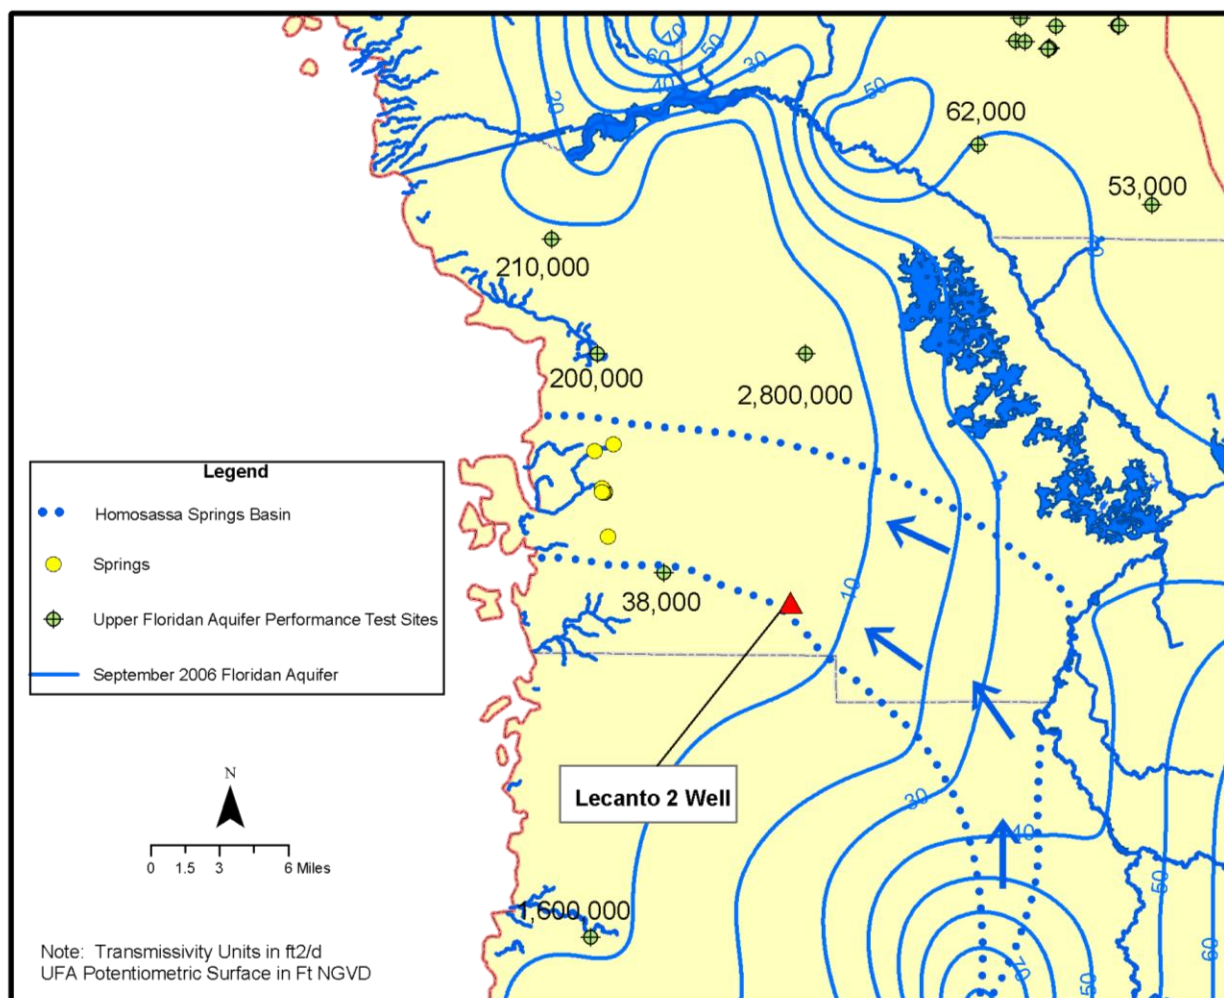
70
60
50
40
30
20
50
62,000
53,000
60
210,000
200,000
2,800,000
10
38,000
30
40
50
60
70
50
1,600,000

Legend
Homosassa Springs Basin
Springs
Upper Floridan Aquifer Performance Test Sites
September 2006 Floridan Aquifer

Lecanto 2 Well

N
0 1.5 3 6 Miles

Note: Transmissivity Units in ft2/d
UFA Potentiometric Surface in Ft NGVD